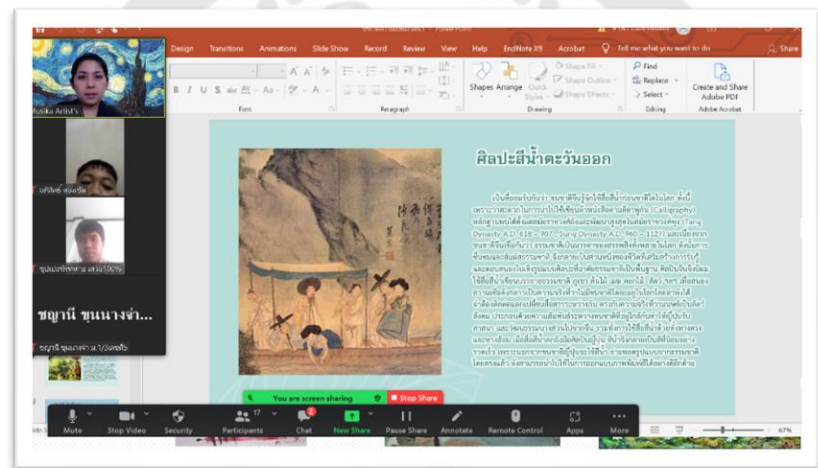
Design Transitions Animations Slide Show Record Review View Help EndNote X9 Acrobat Tell me what you want to do Share

Shapes Arrange Quick Styles Shape Fill Shape Outline Shape Effects Find Replace Select Create and Share Adobe PDF

Font Paragraph Drawing Editing Adobe Acrobat

Rutika Artist's

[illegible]

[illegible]

ศิลปะสีน้ำตะวันออก

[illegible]

ชญานี ขุนนางจำ...

ชญานี ขุนนางจำ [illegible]

You are screen sharing Stop Share

Mute Stop Video Security Participants 17 Chat 2 New Share Pause Share Annotate Remote Control Apps More

67%